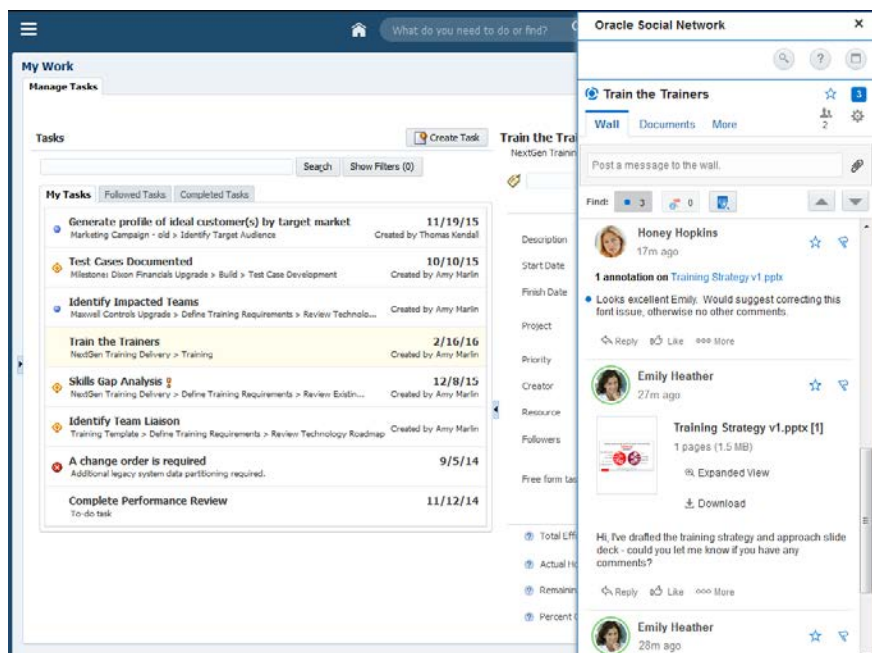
What do you need to do or find?

My Work

Manage Tasks

Tasks

Create Task

Search Show Filters (0)

My Tasks Followed Tasks Completed Tasks

Generate profile of ideal customer(s) by target market 11/19/15
Marketing Campaign - old > Identify Target Audience Created by Thomas Kendall

Test Cases Documented 10/10/15
Milestone: Dixon Financials Upgrade > Build > Test Case Development Created by Amy Marlin

Identify Impacted Teams
Maxwell Controls Upgrade > Define Training Requirements > Review Technolo... Created by Amy Marlin

Train the Trainers 2/16/16
NextGen Training Delivery > Training Created by Amy Marlin

Skills Gap Analysis 12/8/15
NextGen Training Delivery > Define Training Requirements > Review Existin... Created by Amy Marlin

Identify Team Liaison
Training Template > Define Training Requirements > Review Technology Roadmap Created by Amy Marlin

A change order is required 9/5/14
Additional legacy system data partitioning required.

Complete Performance Review 11/12/14
To-do task

Train the Trai
NextGen Trainin

Description
Start Date
Finish Date
Project
Priority
Creator
Resource
Followers
Free form tas

Total Effi
Actual H
Remainin
Percent

Oracle Social Network

Train the Trainers
3
2

Wall Documents More

Post a message to the wall.

Find: 3 0

Honey Hopkins
17m ago

1 annotation on Training Strategy v1.pptx

Looks excellent Emily. Would suggest correcting this font issue, otherwise no other comments.

Reply Like More

Emily Heather
27m ago

Training Strategy v1.pptx [1]
1 pages (1.5 MB)
Expanded View
Download

Hi, I've drafted the training strategy and approach slide deck - could you let me know if you have any comments?

Reply Like More

Emily Heather
28m ago